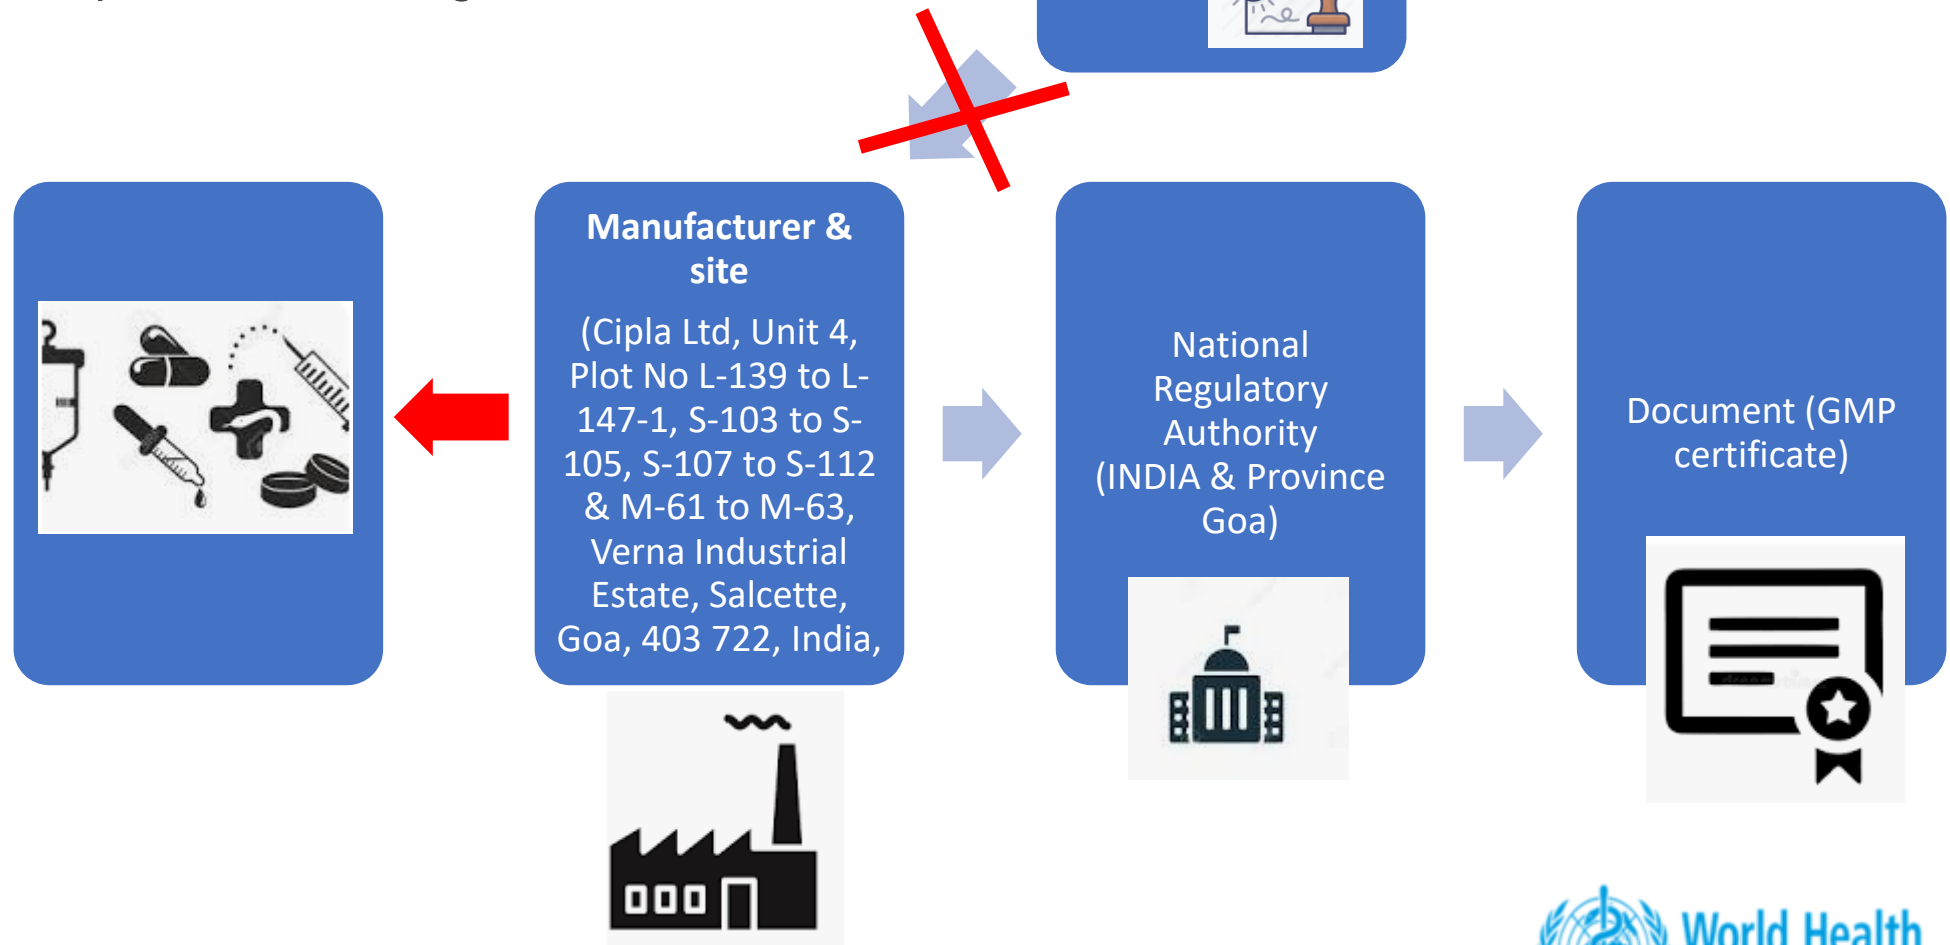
Manufacturer & site

(Cipla Ltd, Unit 4, Plot No L-139 to L-147-1, S-103 to S-105, S-107 to S-112 & M-61 to M-63, Verna Industrial Estate, Salcette, Goa, 403 722, India,

National Regulatory Authority (INDIA & Province Goa)

Document (GMP certificate)

World Health